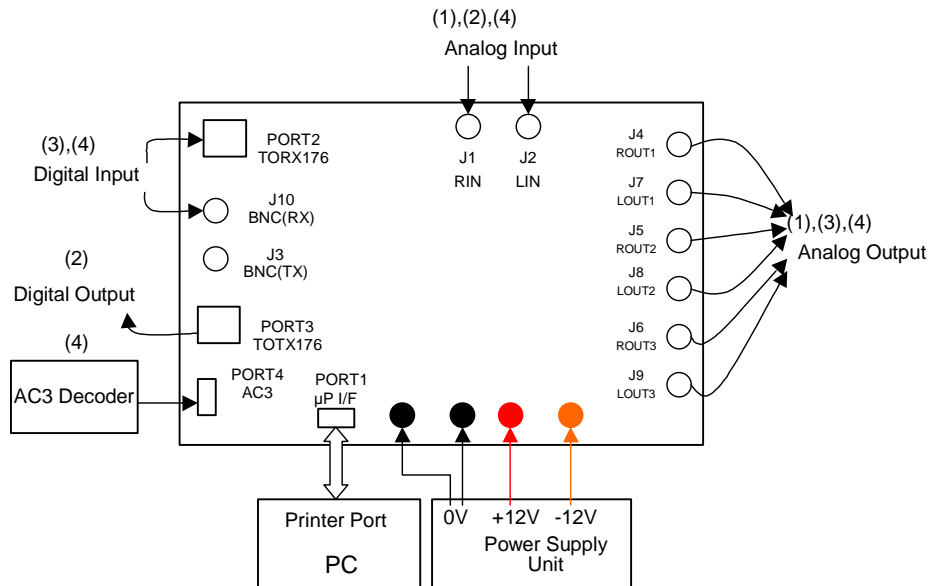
(1),(2),(4)
Analog Input

(3),(4)
Digital Input

PORT2
TORX176

J10
BNC(RX)

J3
BNC(TX)

(2)
Digital Output

PORT3
TOTX176

(4)
AC3 Decoder

PORT4
AC3

PORT1
μP I/F

J1
RIN

J2
LIN

J4
ROUT1

J7
LOUT1

J5
ROUT2

J8
LOUT2

J6
ROUT3

J9
LOUT3

(1),(3),(4)
Analog Output

Printer Port
PC

0V +12V -12V
Power Supply
Unit